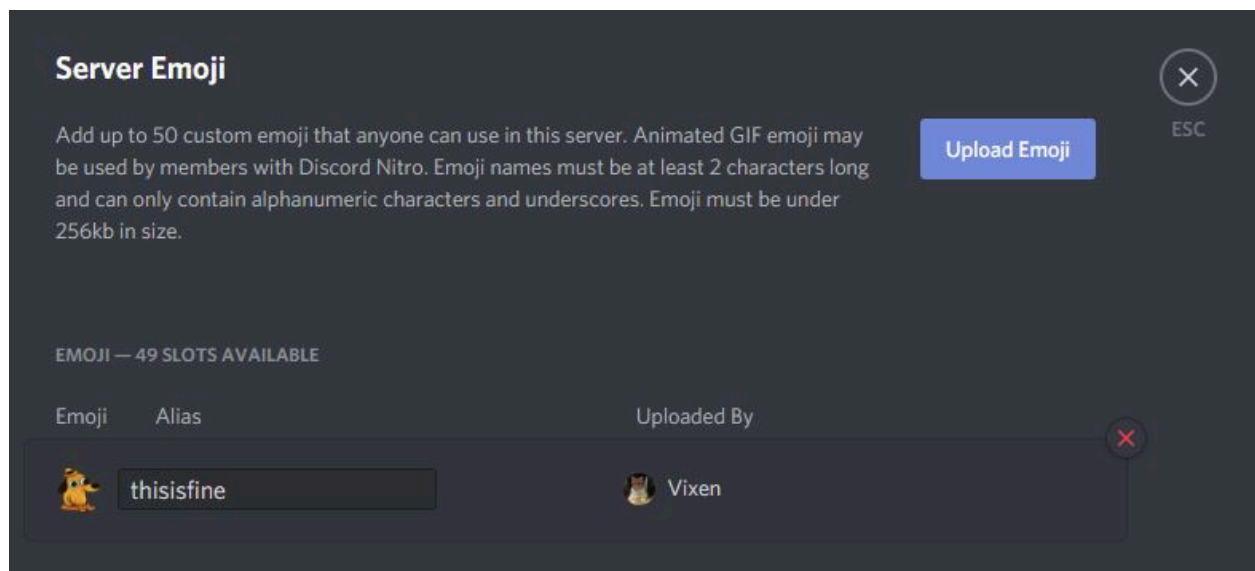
Server Emoji

Add up to 50 custom emoji that anyone can use in this server. Animated GIF emoji may be used by members with Discord Nitro. Emoji names must be at least 2 characters long and can only contain alphanumeric characters and underscores. Emoji must be under 256kb in size.

Upload Emoji

ESC

EMOJI — 49 SLOTS AVAILABLE

| Emoji | Alias | Uploaded By |
|---|---|---|
| | thisisfine | Vixen |